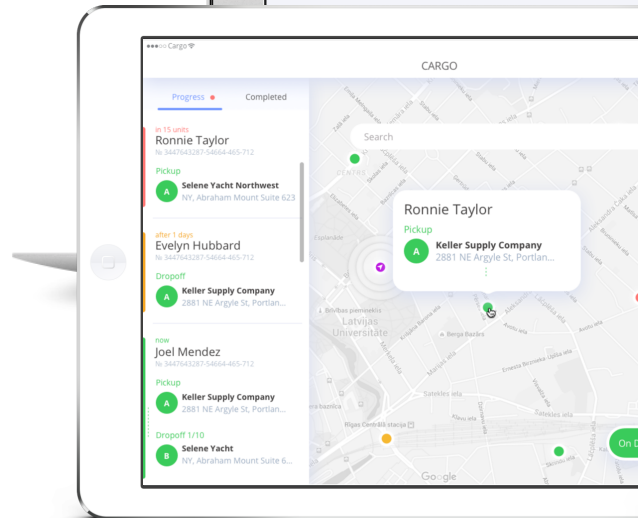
●●●○○ Cargo

CARGO

Progress

Completed

in 15 units

Ronnie Taylor

№ 3447643287-54664-465-712

Pickup

A

Selene Yacht Northwest

NY, Abraham Mount Suite 623

after 1 days

Evelyn Hubbard

№ 3447643287-54664-465-712

Dropoff

A

Keller Supply Company

2881 NE Argyle St, Portlan...

now

Joel Mendez

№ 3447643287-54664-465-712

Pickup

A

Keller Supply Company

2881 NE Argyle St, Portlan...

Dropoff 1/10

B

Selene Yacht

NY, Abraham Mount Suite 6...

Search

Ronnie Taylor

Pickup

A

Keller Supply Company

2881 NE Argyle St, Portlan...

Latvijas Universitāte

Google

On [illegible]